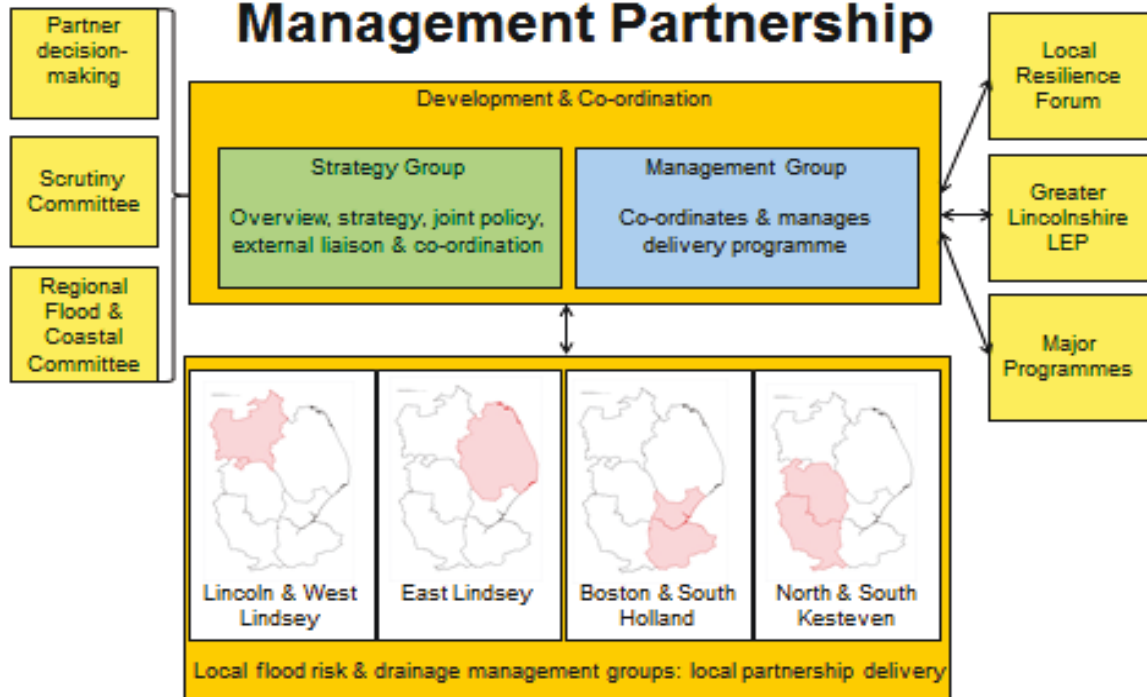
Management Partnership

Partner decision-making

Scrutiny Committee

Regional Flood & Coastal Committee

Development & Co-ordination

Strategy Group

Overview, strategy, joint policy, external liaison & co-ordination

Management Group

Co-ordinates & manages delivery programme

Local Resilience Forum

Greater Lincolnshire LEP

Major Programmes

Lincoln & West Lindsey

East Lindsey

Boston & South Holland

North & South Kesteven

Local flood risk & drainage management groups: local partnership delivery